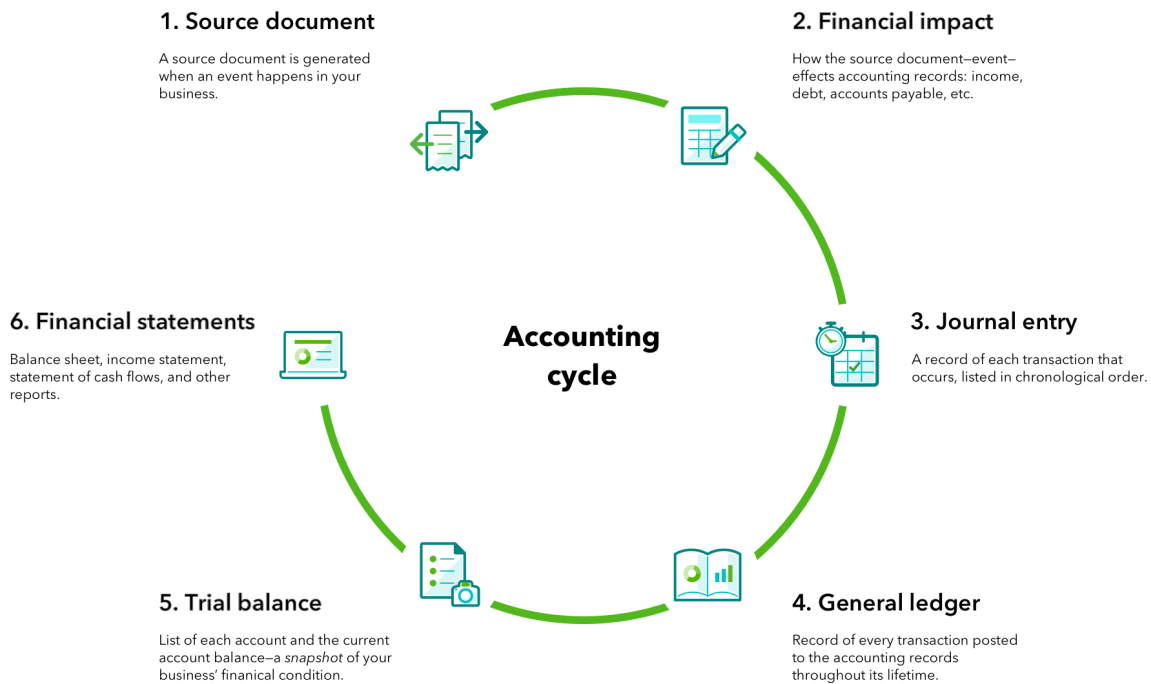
1. Source document

A source document is generated when an event happens in your business.

2. Financial impact

How the source document—event—effects accounting records: income, debt, accounts payable, etc.

6. Financial statements

Balance sheet, income statement, statement of cash flows, and other reports.

Accounting cycle

3. Journal entry

A record of each transaction that occurs, listed in chronological order.

5. Trial balance

List of each account and the current account balance—a *snapshot* of your business' finanical condition.

4. General ledger

Record of every transaction posted to the accounting records throughout its lifetime.